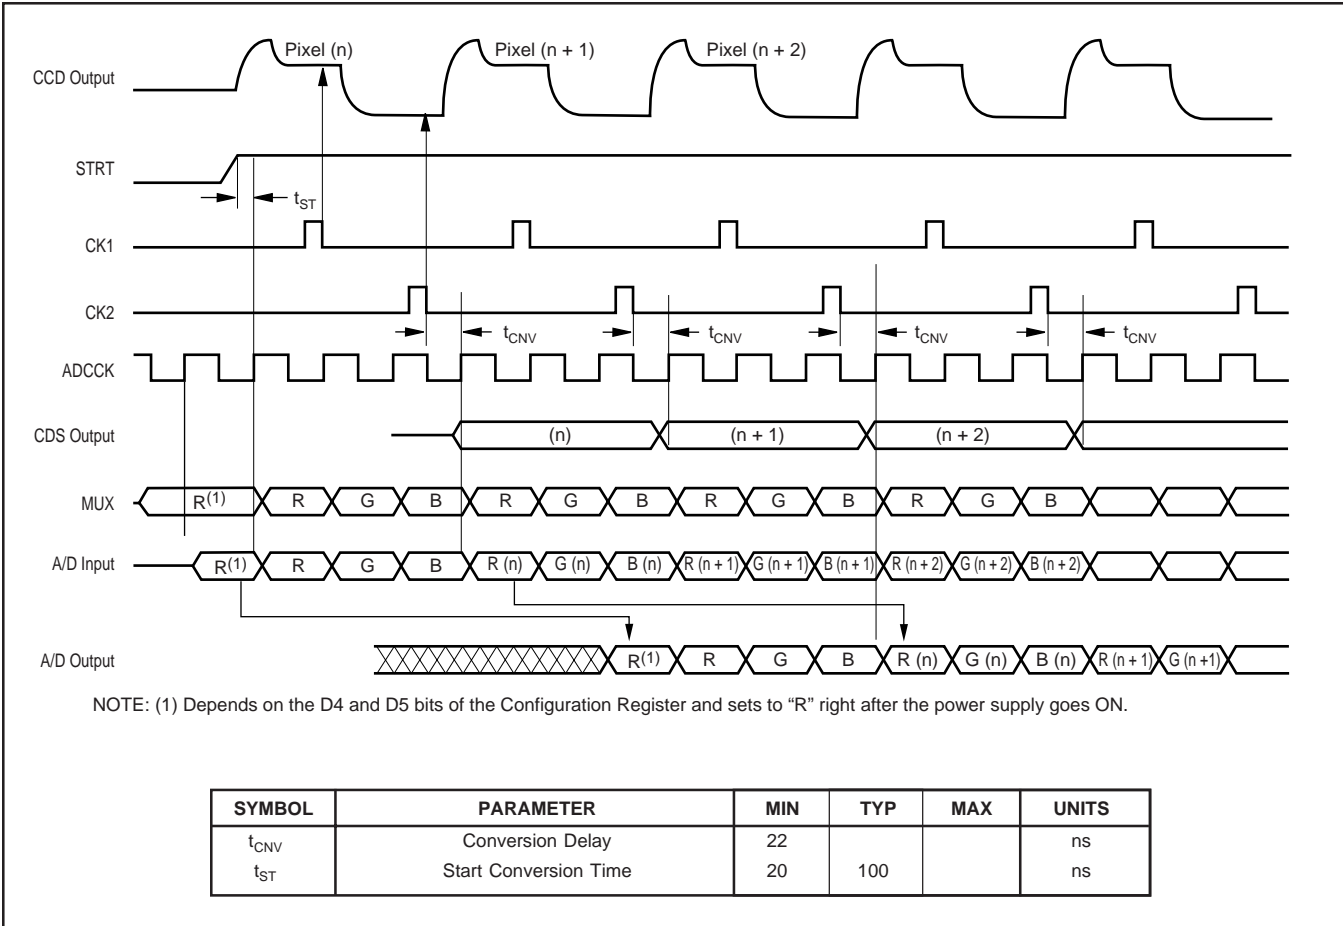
Pixel (n)
Pixel (n + 1)
Pixel (n + 2)

CCD Output

STRT

$t_{ST}$

CK1

CK2

$t_{CNV}$ $t_{CNV}$ $t_{CNV}$ $t_{CNV}$

ADCCK

CDS Output
(n) (n + 1) (n + 2)

MUX
$R^{(1)}$ R G B R G B R G B R G B

A/D Input
$R^{(1)}$ R G B R (n) G (n) B (n) R (n + 1) G (n + 1) B (n + 1) R (n + 2) G (n + 2) B (n + 2)

A/D Output
$R^{(1)}$ R G B R (n) G (n) B (n) R (n + 1) G (n +1)

NOTE: (1) Depends on the D4 and D5 bits of the Configuration Register and sets to "R" right after the power supply goes ON.

| SYMBOL | PARAMETER | MIN | TYP | MAX | UNITS |
|---|---|---|---|---|---|
| $t_{CNV}$ | Conversion Delay | 22 | | | ns |
| $t_{ST}$ | Start Conversion Time | 20 | 100 | | ns |